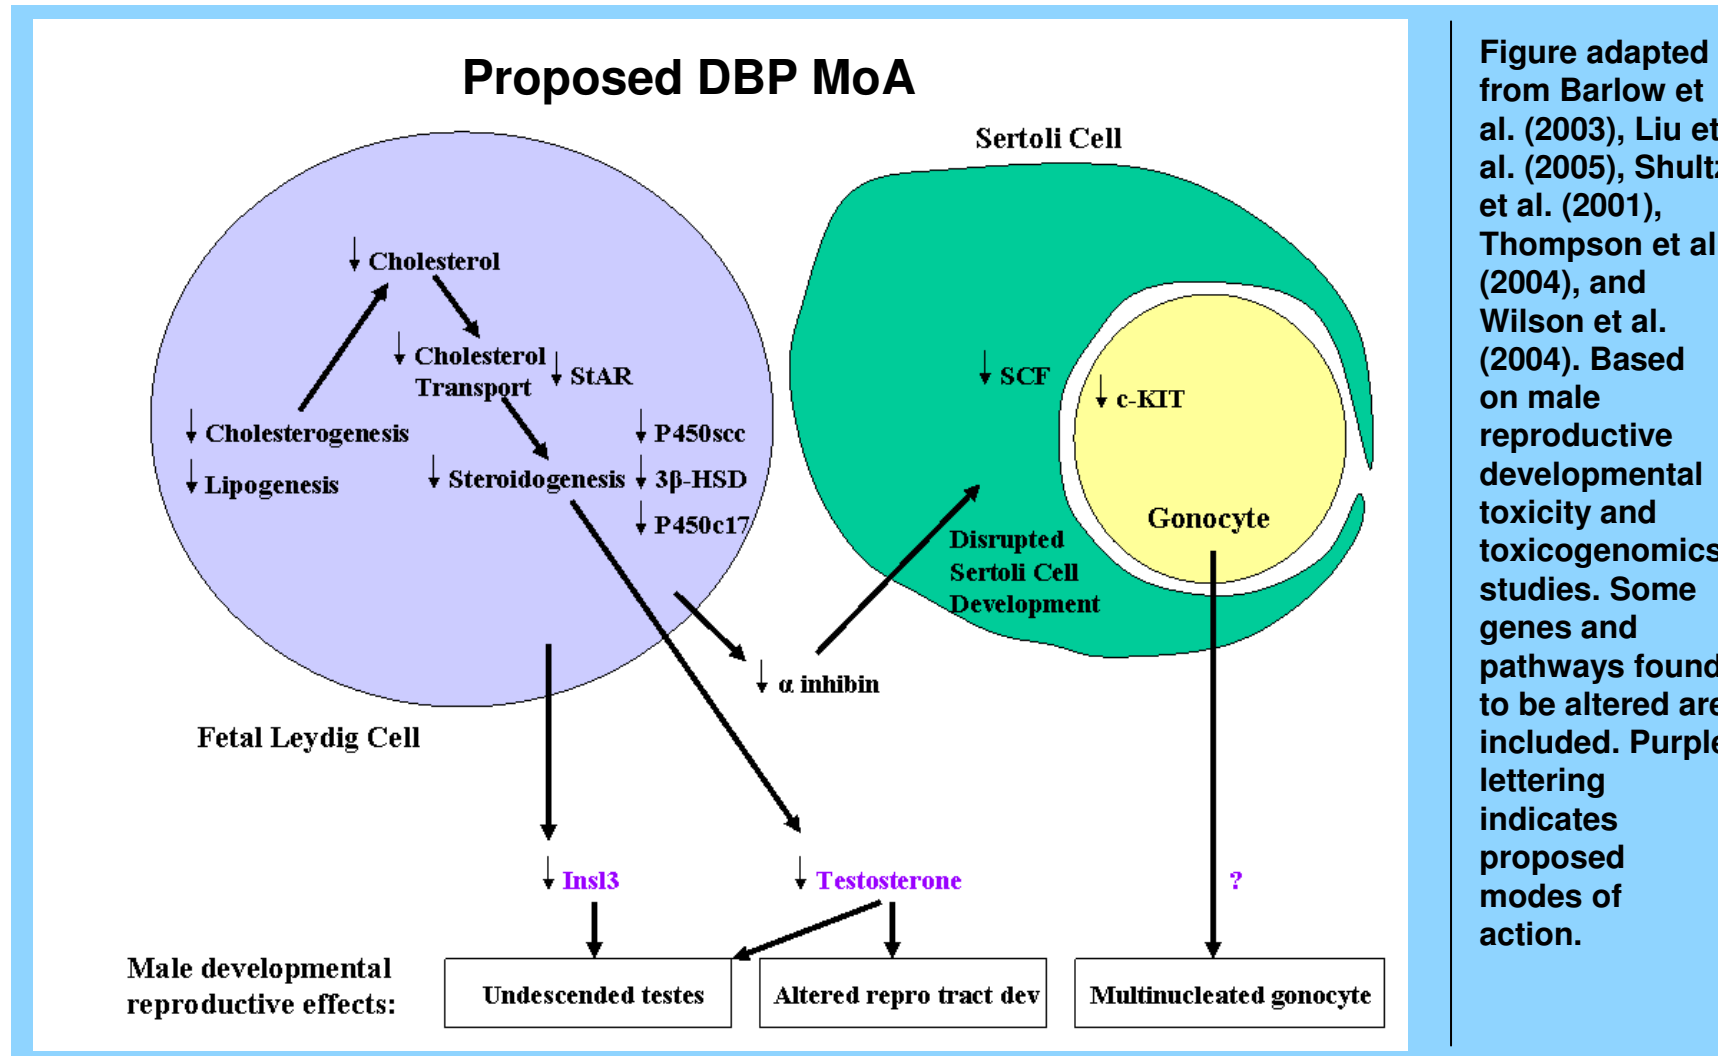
Proposed DBP MoA

Sertoli Cell

↓ Cholesterol

↓ Cholesterol Transport

↓ StAR

↓ Cholesterogenesis

↓ Lipogenesis

↓ P450scc

↓ Steroidogenesis

↓ 3β-HSD

↓ P450c17

↓ SCF

↓ c-KIT

Gonocyte

Disrupted Sertoli Cell Development

↓ α inhibin

Fetal Leydig Cell

↓ Insl3

↓ Testosterone

?

Male developmental reproductive effects:

Undescended testes

Altered repro tract dev

Multinucleated gonocyte

Figure adapted from Barlow et al. (2003), Liu et al. (2005), Shultz et al. (2001), Thompson et al. (2004), and Wilson et al. (2004). Based on male reproductive developmental toxicity and toxicogenomics studies. Some genes and pathways found to be altered are included. Purple lettering indicates proposed modes of action.